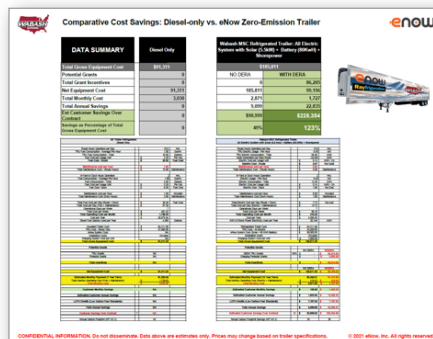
Comparative Cost Savings: Diesel-only vs. eNow Zero-Emission Trailer

eNow

| DATA SUMMARY | Diesel Only | Wabash-MSC Refrigerated Trailer: All Electric System with Solar (5.5kW) + Battery (60kWh) + Shorepower | |
|---|---|---|---|
| Total Gross Equipment Cost | $91,311 | $185,811 | |
| Potential Grants | | NO DERA | WITH DERA |
| Total Grant Incentives | 0 | 0 | 96,265 |
| Net Equipment Cost | 91,311 | 185,811 | 89,546 |
| Total Monthly Cost | 3,030 | 2,871 | 1,727 |
| Total Annual Savings | 0 | 5,899 | 22,628 |
| Est Customer Savings Over Contract | 0 | $90,500 | $228,384 |
| Savings as Percentage of Total Gross Equipment Cost | 0 | 49% | 123% |

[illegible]

CONFIDENTIAL INFORMATION. Do not disseminate. Data above are estimates only. Prices may change based on trailer specifications.

© 2021 eNow, Inc. All rights reserved